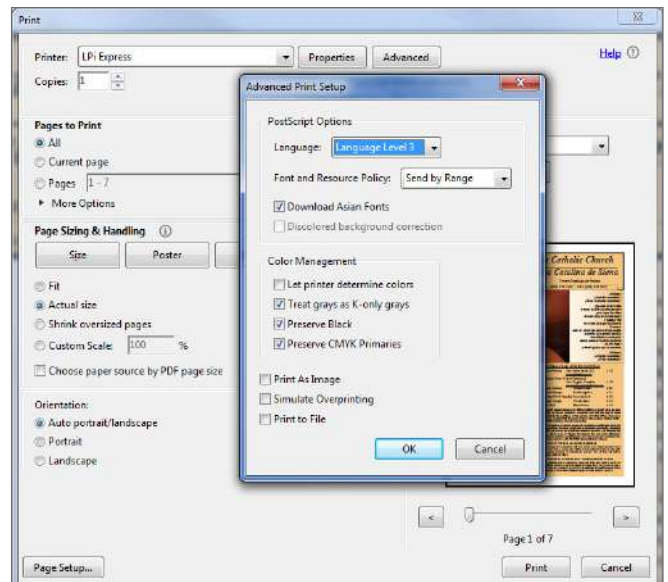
Print

Printer: LPi Express
Properties
Advanced
Help ⓘ
Copies: 1

Pages to Print
All
Current page
Pages 1 - 7
▸ More Options

Page Sizing & Handling ⓘ
Size
Poster
Fit
Actual size
Shrink oversized pages
Custom Scale: 100 %
Choose paper source by PDF page size

Orientation:
Auto portrait/landscape
Portrait
Landscape

Advanced Print Setup
PostScript Options
Language: Language Level 3
Font and Resource Policy: Send by Range
Download Asian Fonts
Discolored background correction
Color Management
Let printer determine colors
Treat grays as K-only grays
Preserve Black
Preserve CMYK Primaries
Print As Image
Simulate Overprinting
Print to File
OK
Cancel

Catholic Church
Catalina de Siena
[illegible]

Page 1 of 7

Page Setup...
Print
Cancel